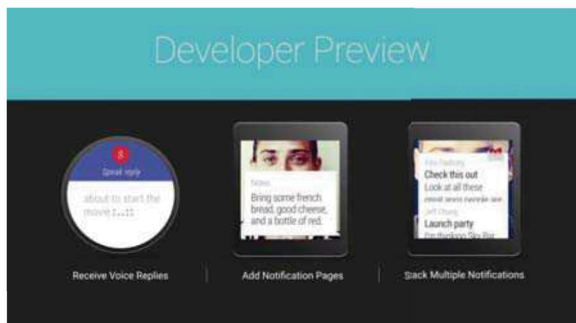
Developer Preview

Speak reply

about to start the movie !...!!

Receive Voice Replies

Notes

Bring some french bread, good cheese, and a bottle of red.

Add Notification Pages

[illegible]

Check this out

Look at all these

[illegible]

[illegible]

Launch party

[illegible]

Stack Multiple Notifications